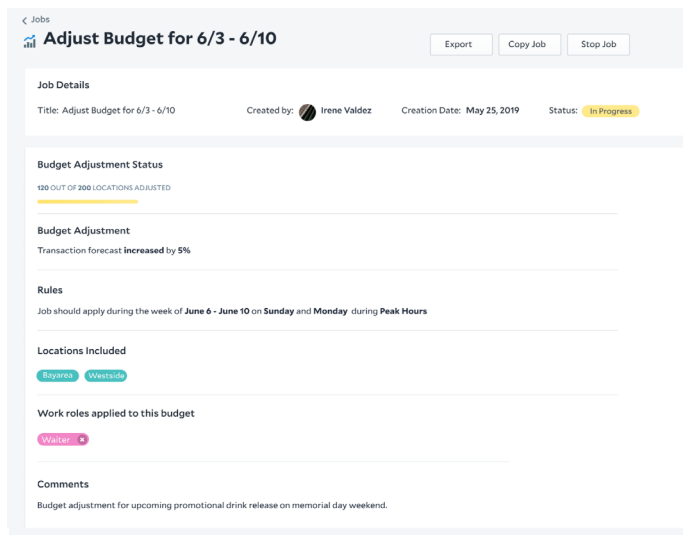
< Jobs

Adjust Budget for 6/3 - 6/10

Export Copy Job Stop Job

Job Details

Title: Adjust Budget for 6/3 - 6/10 Created by: Irene Valdez Creation Date: May 25, 2019 Status: In Progress

Budget Adjustment Status

120 OUT OF 200 LOCATIONS ADJUSTED

Budget Adjustment

Transaction forecast **increased** by **5%**

Rules

Job should apply during the week of **June 6 - June 10** on **Sunday** and **Monday** during **Peak Hours**

Locations Included

Bayarea Westside

Work roles applied to this budget

Waiter

Comments

Budget adjustment for upcoming promotional drink release on memorial day weekend.